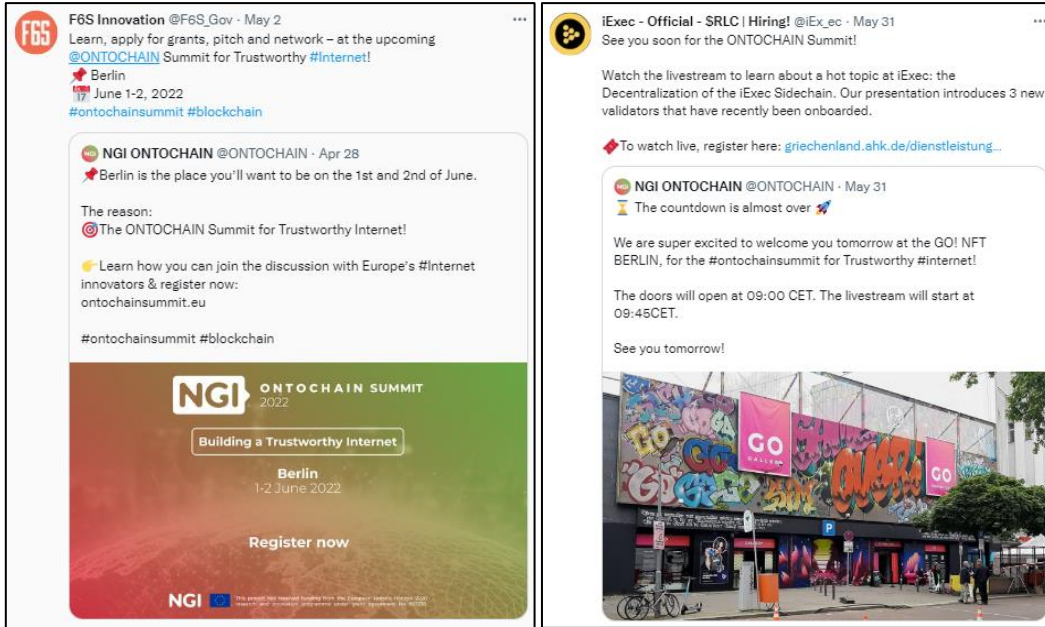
F6S

F6S Innovation @F6S_Gov · May 2
Learn, apply for grants, pitch and network – at the upcoming @ONTOCHAIN Summit for Trustworthy #Internet!
📌 Berlin
📅 June 1-2, 2022
#ontochainsummit #blockchain

NGI ONTOCHAIN @ONTOCHAIN · Apr 28
📌Berlin is the place you'll want to be on the 1st and 2nd of June.

The reason:
🎯The ONTOCHAIN Summit for Trustworthy Internet!

👉Learn how you can join the discussion with Europe's #Internet innovators & register now:
ontochainsummit.eu

#ontochainsummit #blockchain

NGI ONTOCHAIN SUMMIT 2022
Building a Trustworthy Internet
Berlin
1-2 June 2022
Register now
NGI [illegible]

iExec - Official - $RLC | Hiring! @iEx_ec · May 31
See you soon for the ONTOCHAIN Summit!

Watch the livestream to learn about a hot topic at iExec: the Decentralization of the iExec Sidechain. Our presentation introduces 3 new validators that have recently been onboarded.

🎟️To watch live, register here: griechenland.ahk.de/dienstleistung...

NGI ONTOCHAIN @ONTOCHAIN · May 31
⏳ The countdown is almost over 🚀

We are super excited to welcome you tomorrow at the GO! NFT BERLIN, for the #ontochainsummit for Trustworthy #internet!

The doors will open at 09:00 CET. The livestream will start at 09:45CET.

See you tomorrow!

GO GALLERY
GO
P